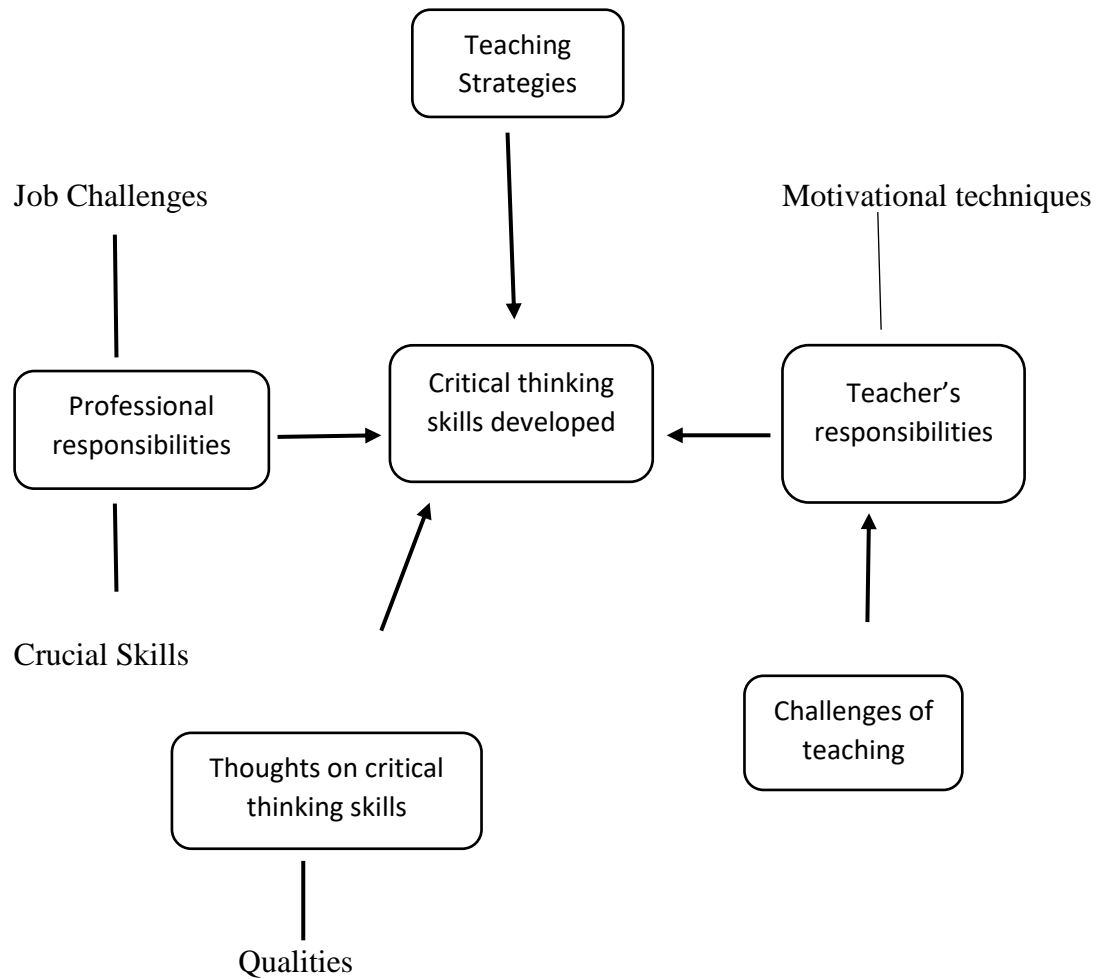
Teaching Strategies

Job Challenges

Motivational techniques

Professional responsibilities

Critical thinking skills developed

Teacher’s responsibilities

Crucial Skills

Challenges of teaching

Thoughts on critical thinking skills

Qualities